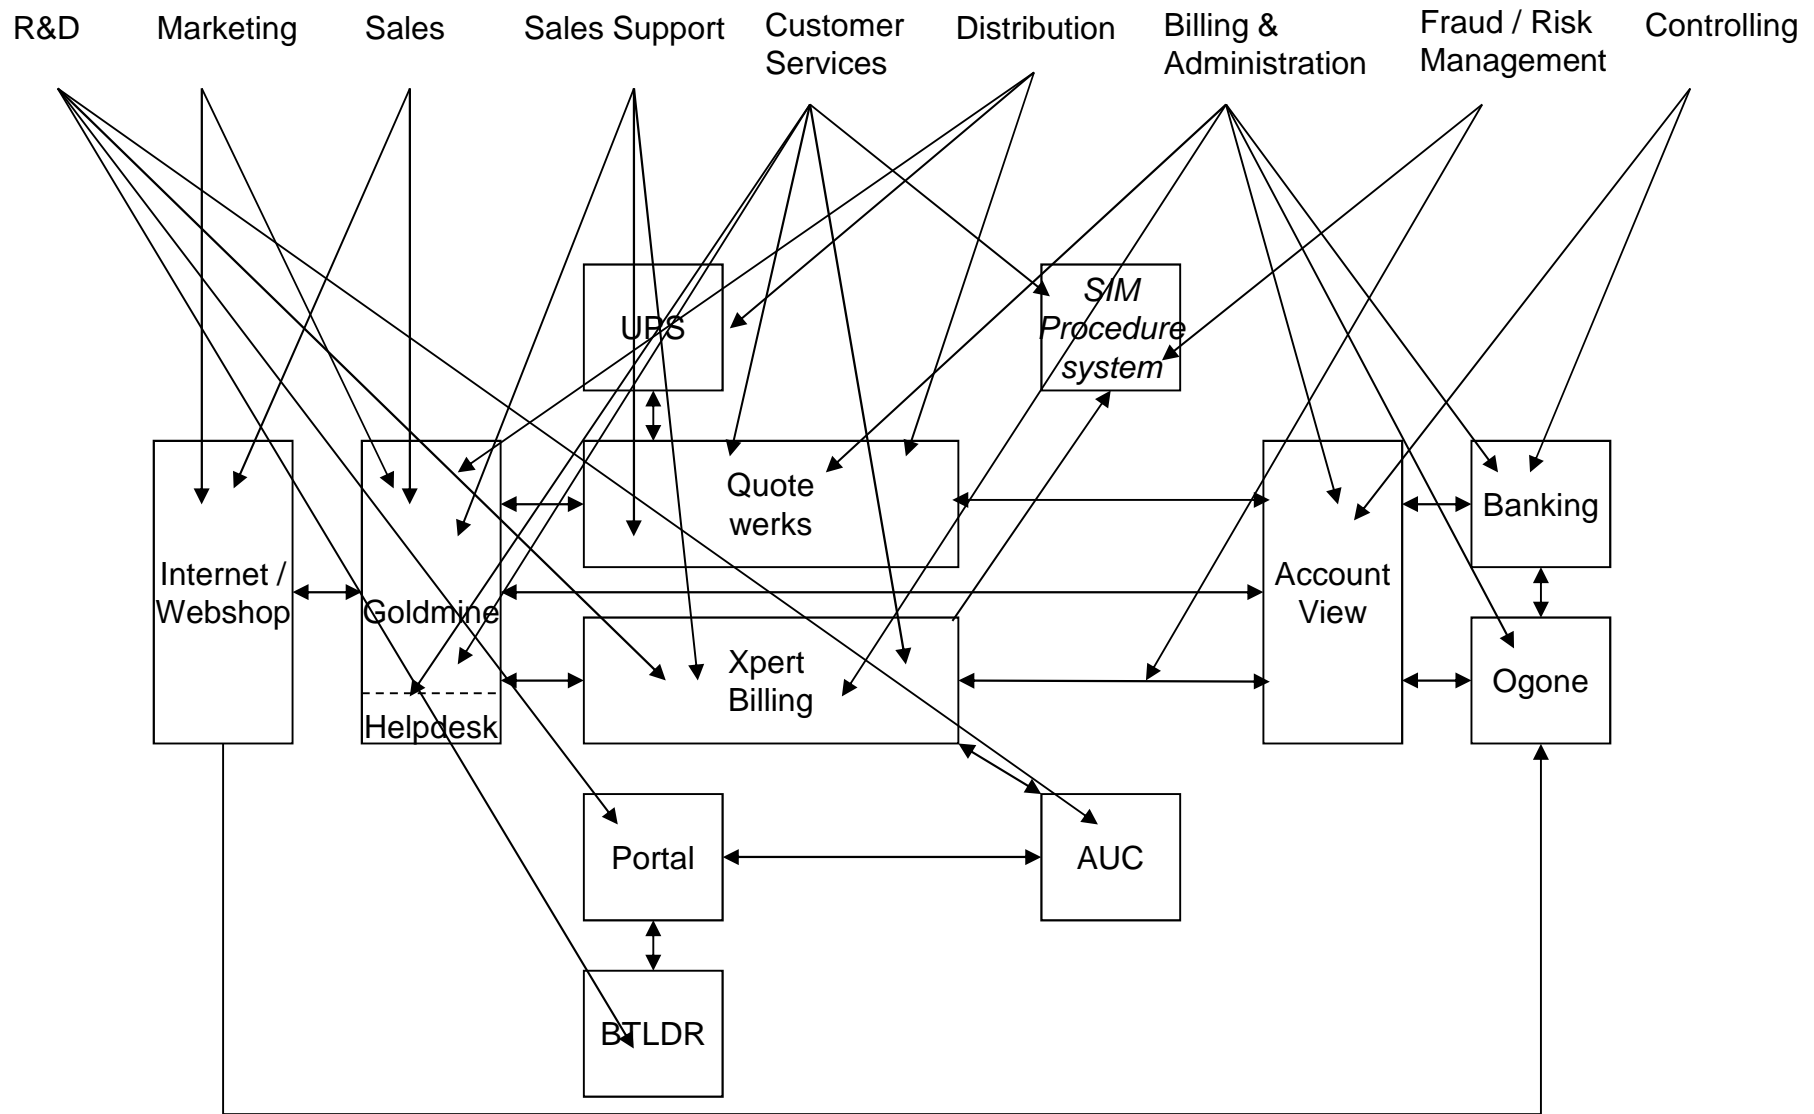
R&D Marketing Sales Sales Support Customer Services Distribution Billing & Administration Fraud / Risk Management Controlling

UPS

SIM Procedure system

Internet / Webshop

Goldmine

Helpdesk

Quote werks

Xpert Billing

Account View

Banking

Ogone

Portal

AUC

BTLDR